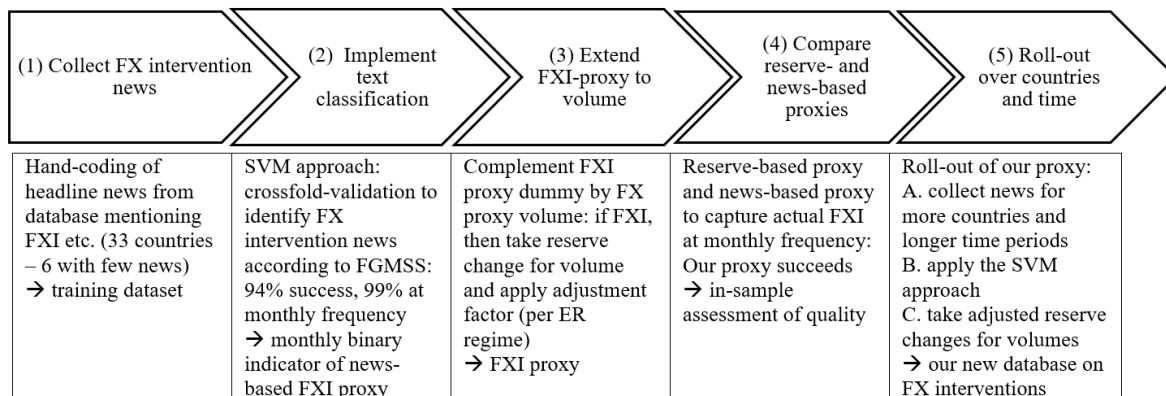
| (1) Collect FX intervention news | (2) Implement text classification | (3) Extend FXI-proxy to volume | (4) Compare reserve- and news-based proxies | (5) Roll-out over countries and time |
|---|---|---|---|---|
| Hand-coding of headline news from database mentioning FXI etc. (33 countries – 6 with few news) → training dataset | SVM approach: crossfold-validation to identify FX intervention news according to FGMSS: 94% success, 99% at monthly frequency → monthly binary indicator of news-based FXI proxy | Complement FXI proxy dummy by FX proxy volume: if FXI, then take reserve change for volume and apply adjustment factor (per ER regime) → FXI proxy | Reserve-based proxy and news-based proxy to capture actual FXI at monthly frequency: Our proxy succeeds → in-sample assessment of quality | Roll-out of our proxy: A. collect news for more countries and longer time periods B. apply the SVM approach C. take adjusted reserve changes for volumes → our new database on FX interventions |